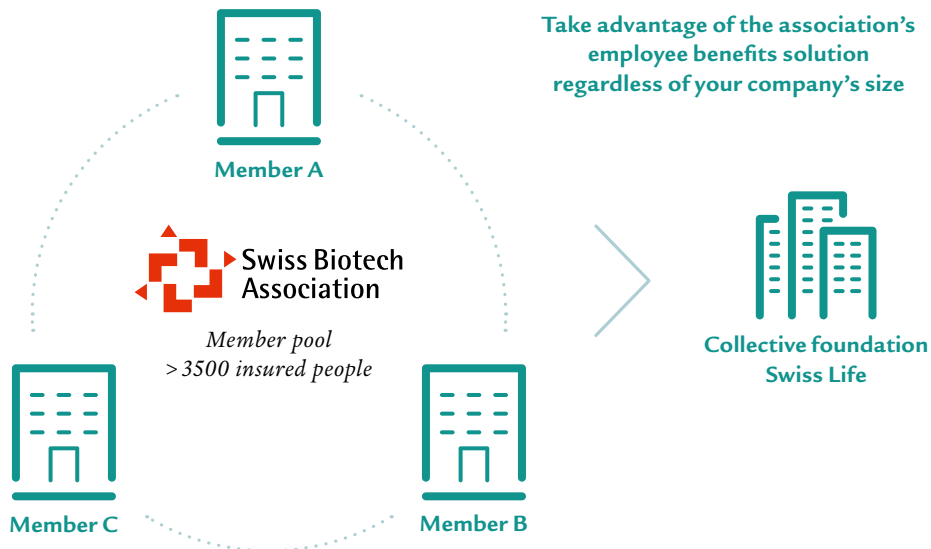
Take advantage of the association's employee benefits solution regardless of your company's size

Member A

Swiss Biotech Association

Member pool
>3500 insured people

Collective foundation
Swiss Life

Member C

Member B